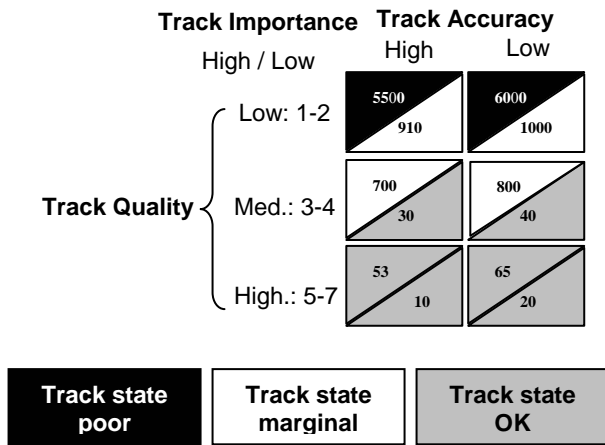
Track Importance
High / Low

Track Accuracy
High Low

Track Quality

Low: 1-2

Med.: 3-4

High.: 5-7

| | High | Low |
|---|---|---|
| Low: 1-2 | 5500 / 910 | 6000 / 1000 |
| Med.: 3-4 | 700 / 30 | 800 / 40 |
| High.: 5-7 | 53 / 10 | 65 / 20 |

Track state poor

Track state marginal

Track state OK